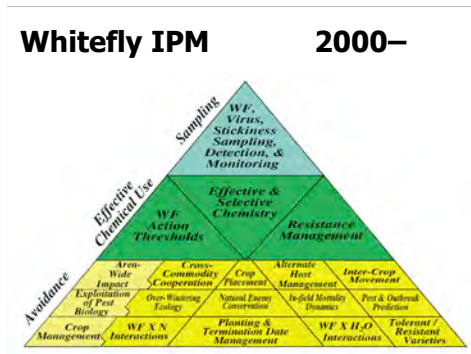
Whitefly IPM 2000–

Sampling

WF, Virus, Stickiness Sampling, Detection, & Monitoring

Effective Chemical Use

WF Action Thresholds

Effective & Selective Chemistry

Resistance Management

Avoidance

Area-Wide Impact

Cross-Commodity Cooperation

Crop Placement

Alternate Host Management

Inter-Crop Movement

Exploitation of Pest Biology

Over-Wintering Ecology

Natural Enemy Conservation

In-field Mortality Dynamics

Pest & Outbreak Prediction

Crop Management

WF X N Interactions

Planting & Termination Date Management

WF X $H_2O$ Interactions

Tolerant / Resistant Varieties